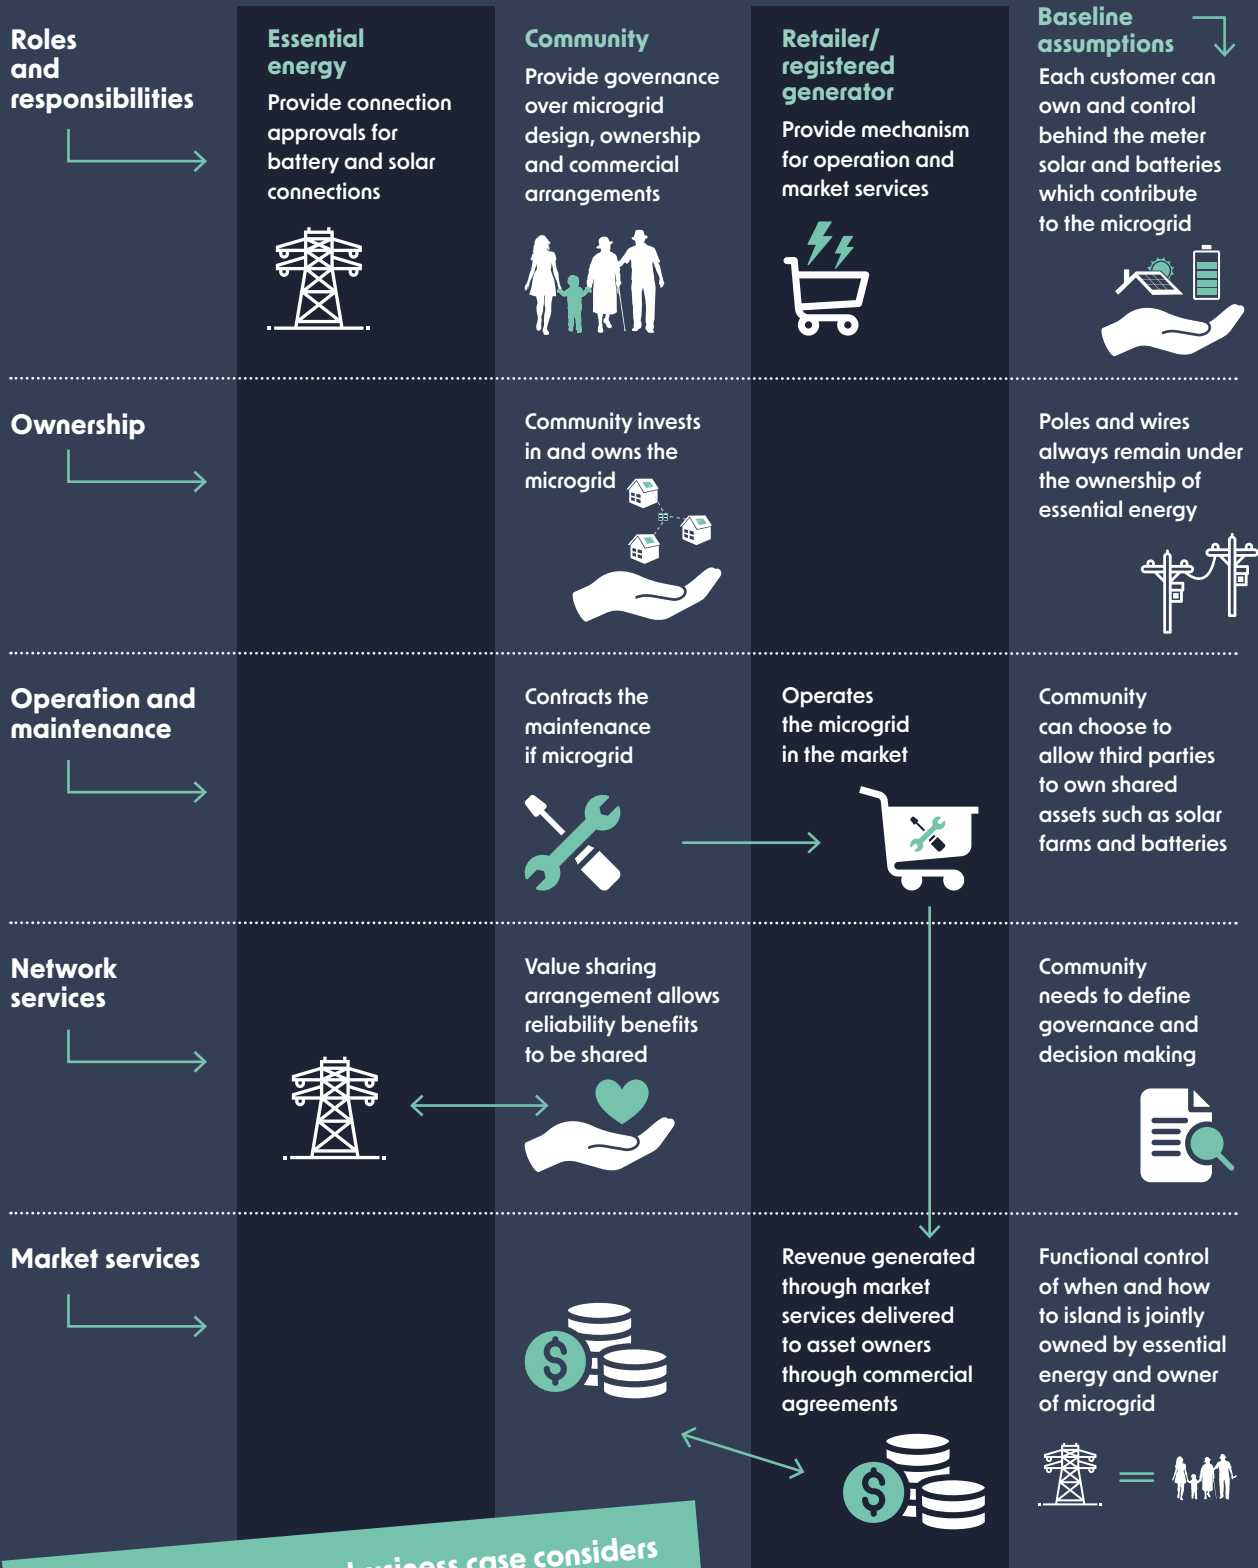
Roles and responsibilities

Essential energy
Provide connection approvals for battery and solar connections

Community
Provide governance over microgrid design, ownership and commercial arrangements

Retailer/ registered generator
Provide mechanism for operation and market services

Baseline assumptions
Each customer can own and control behind the meter solar and batteries which contribute to the microgrid

Ownership

Community invests in and owns the microgrid

Poles and wires always remain under the ownership of essential energy

Operation and maintenance

Contracts the maintenance if microgrid

Operates the microgrid in the market

Community can choose to allow third parties to own shared assets such as solar farms and batteries

Network services

Value sharing arrangement allows reliability benefits to be shared

Community needs to define governance and decision making

Market services

Revenue generated through market services delivered to asset owners through commercial agreements

Functional control of when and how to island is jointly owned by essential energy and owner of microgrid

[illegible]usiness case considers